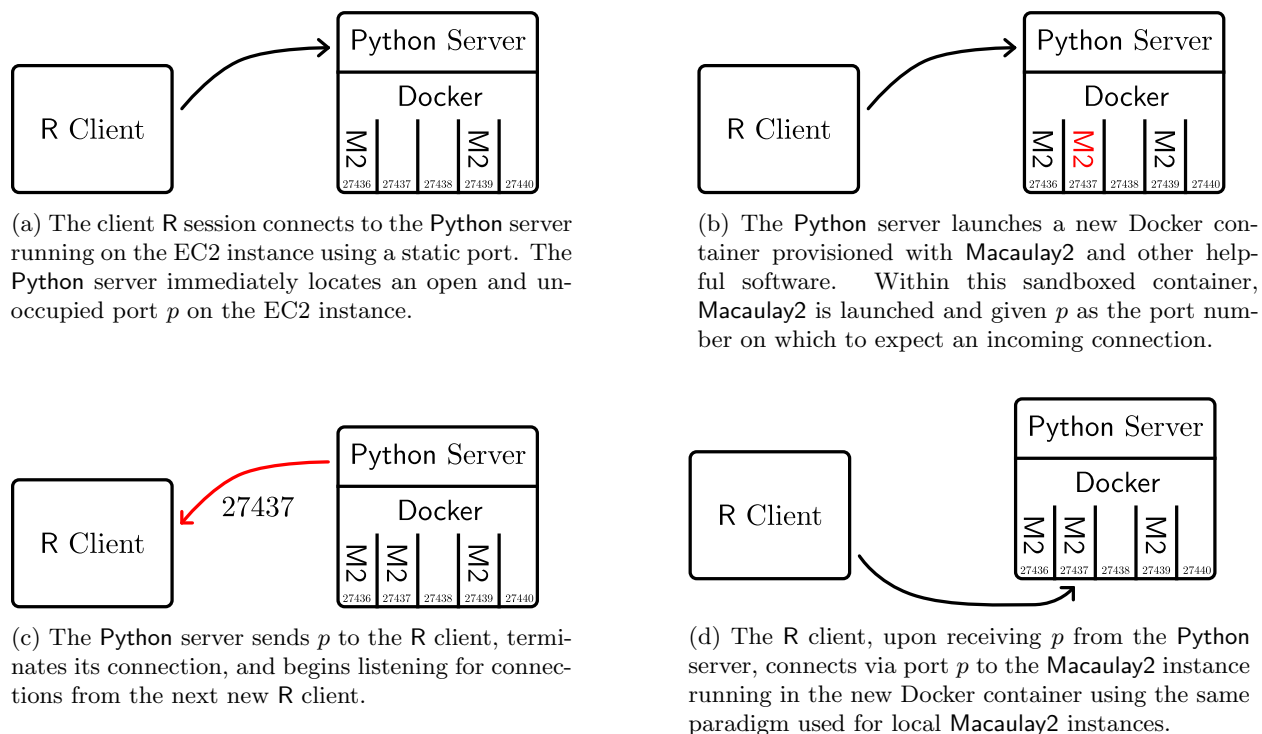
Python Server

R Client

Docker

M2 | | | M2 |
27436 27437 27438 27439 27440

(a) The client R session connects to the Python server running on the EC2 instance using a static port. The Python server immediately locates an open and unoccupied port $p$ on the EC2 instance.

Python Server

R Client

Docker

M2 | M2 | | M2 |
27436 27437 27438 27439 27440

(b) The Python server launches a new Docker container provisioned with Macaulay2 and other helpful software. Within this sandboxed container, Macaulay2 is launched and given $p$ as the port number on which to expect an incoming connection.

Python Server

R Client

27437

Docker

M2 | M2 | | M2 |
27436 27437 27438 27439 27440

(c) The Python server sends $p$ to the R client, terminates its connection, and begins listening for connections from the next new R client.

Python Server

R Client

Docker

M2 | M2 | | M2 |
27436 27437 27438 27439 27440

(d) The R client, upon receiving $p$ from the Python server, connects via port $p$ to the Macaulay2 instance running in the new Docker container using the same paradigm used for local Macaulay2 instances.